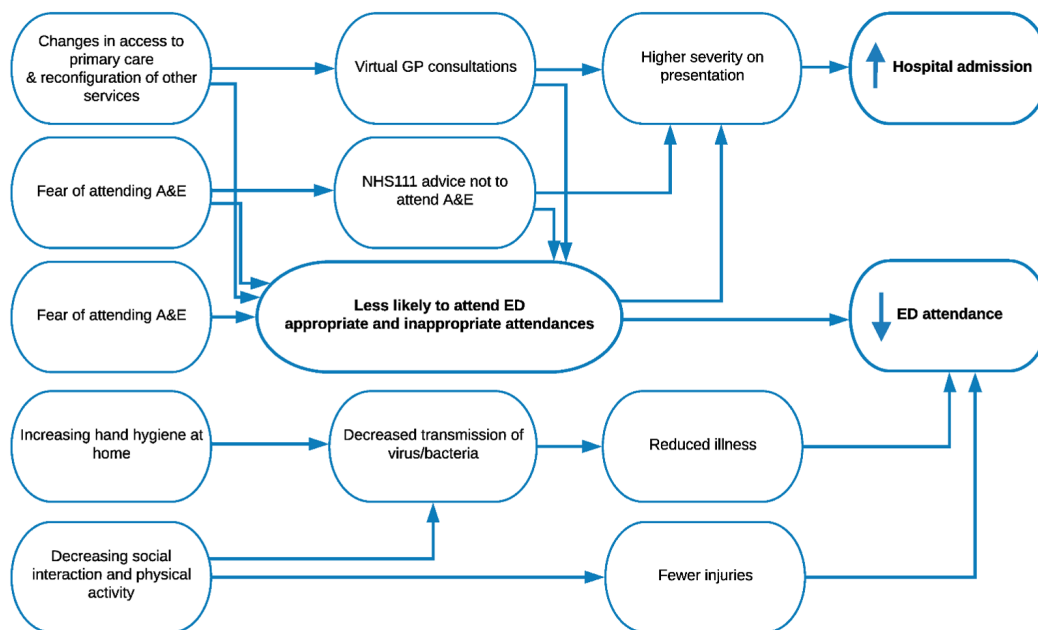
Changes in access to primary care & reconfiguration of other services

Virtual GP consultations

Higher severity on presentation

Hospital admission

Fear of attending A&E

NHS111 advice not to attend A&E

Fear of attending A&E

Less likely to attend ED appropriate and inappropriate attendances

ED attendance

Increasing hand hygiene at home

Decreased transmission of virus/bacteria

Reduced illness

Decreasing social interaction and physical activity

Fewer injuries